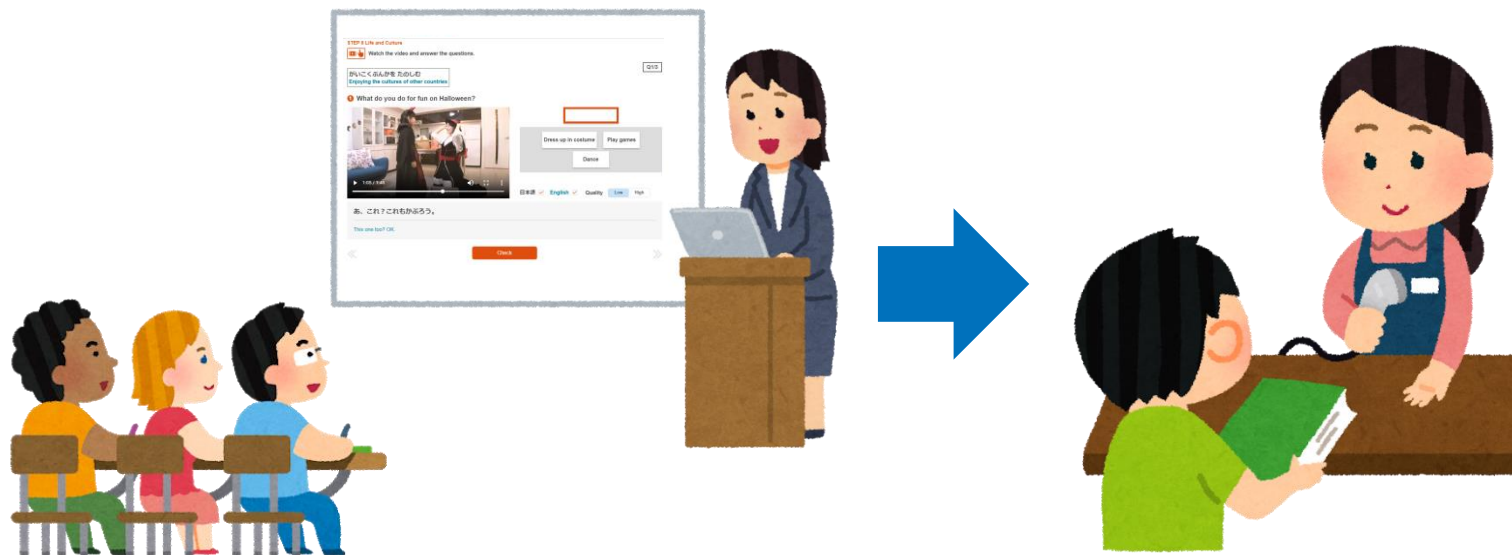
STEP 4 Life and Culture

Watch the video and answer the questions.

Q1/3

がいこくぶんかを たのしむ
Enjoying the cultures of other countries

1 What do you do for fun on Halloween?

Dress up in costume

Play games

Dance

1:05 / 3:45

日本語

English

Quality

Low

High

あ、これ？これもかぶろう。

This one too? OK

Check